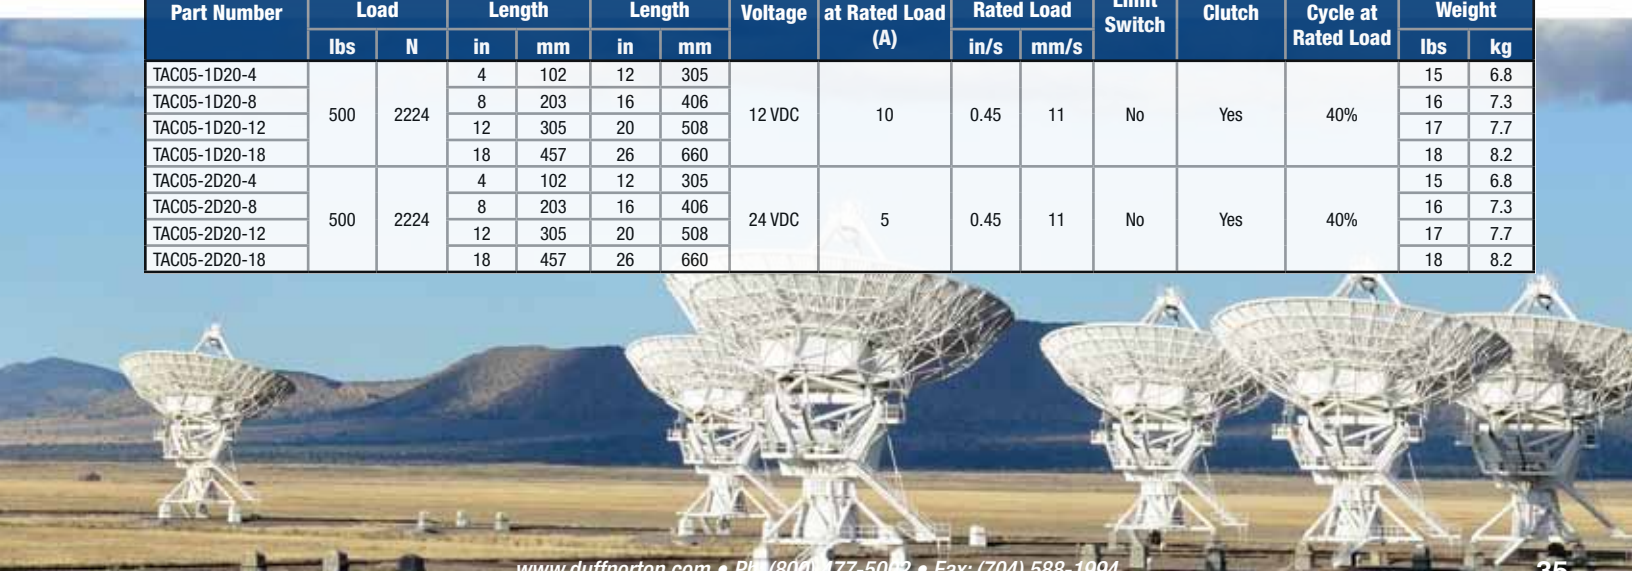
| Part Number | Load | | Length | | Length | | Voltage | at Rated Load (A) | Rated Load | | Limit Switch | Clutch | Cycle at Rated Load | Weight | |
|---|---|---|---|---|---|---|---|---|---|---|---|---|---|---|---|
| | lbs | N | in | mm | in | mm | | | in/s | mm/s | | | | lbs | kg |
| TAC05-1D20-4 | 500 | 2224 | 4 | 102 | 12 | 305 | 12 VDC | 10 | 0.45 | 11 | No | Yes | 40% | 15 | 6.8 |
| TAC05-1D20-8 | | | 8 | 203 | 16 | 406 | | | | | | | | 16 | 7.3 |
| TAC05-1D20-12 | | | 12 | 305 | 20 | 508 | | | | | | | | 17 | 7.7 |
| TAC05-1D20-18 | | | 18 | 457 | 26 | 660 | | | | | | | | 18 | 8.2 |
| TAC05-2D20-4 | 500 | 2224 | 4 | 102 | 12 | 305 | 24 VDC | 5 | 0.45 | 11 | No | Yes | 40% | 15 | 6.8 |
| TAC05-2D20-8 | | | 8 | 203 | 16 | 406 | | | | | | | | 16 | 7.3 |
| TAC05-2D20-12 | | | 12 | 305 | 20 | 508 | | | | | | | | 17 | 7.7 |
| TAC05-2D20-18 | | | 18 | 457 | 26 | 660 | | | | | | | | 18 | 8.2 |

www.duffnorton.com • Ph: (800) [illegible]77-50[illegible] • Fax: (704) 588-1994 35